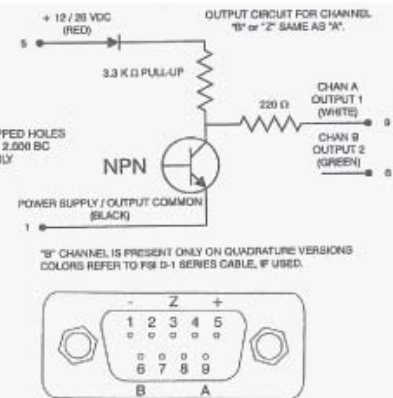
+ 12 / 26 VDC
(RED)

5

OUTPUT CIRCUIT FOR CHANNEL "B" or "Z" SAME AS "A".

3.3 K Ω PULL-UP

220 Ω

CHAN A
OUTPUT 1
(WHITE)

9

CHAN B
OUTPUT 2
(GREEN)

6

PPED HOLES
2,000 BC
LY

NPN

POWER SUPPLY / OUTPUT COMMON
(BLACK)

1

"B" CHANNEL IS PRESENT ONLY ON QUADRATURE VERSIONS
COLORS REFER TO FSI D-1 SERIES CABLE, IF USED.

-
Z
+
1 2 3 4 5
6 7 8 9
B
A